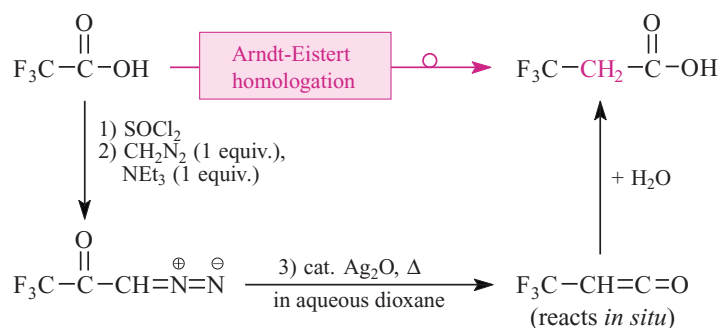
O
$F_3C-\overset{\|}{C}-OH$

Arndt-Eistert homologation

O
$F_3C-CH_2-\overset{\|}{C}-OH$

1) $SOCl_2$
2) $CH_2N_2$ (1 equiv.), $NEt_3$ (1 equiv.)

+ $H_2O$

O
$F_3C-\overset{\|}{C}-CH=\overset{\oplus}{N}=\overset{\ominus}{N}$

3) cat. $Ag_2O$, $\Delta$
in aqueous dioxane

$F_3C-CH=C=O$
(reacts *in situ*)